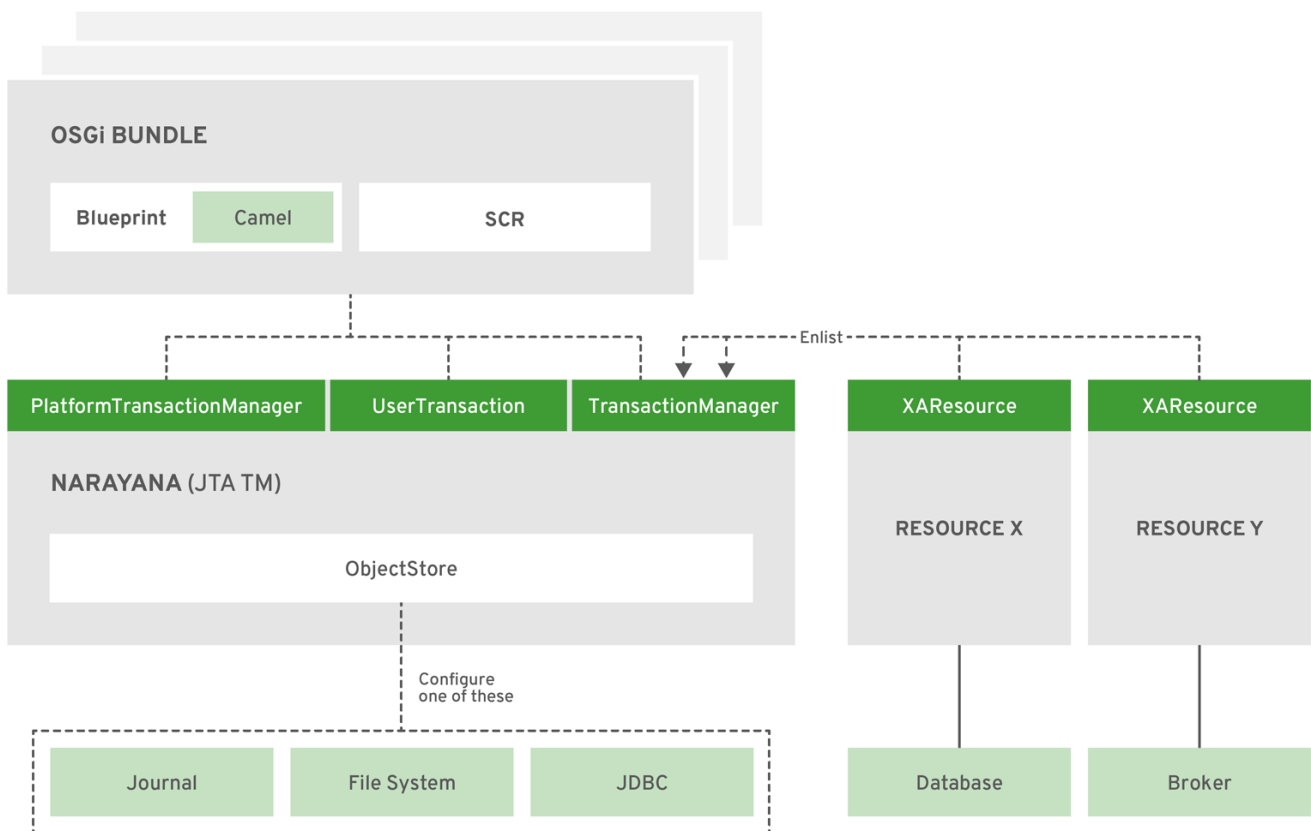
OSGi BUNDLE

Blueprint

Camel

SCR

Enlist

PlatformTransactionManager

UserTransaction

TransactionManager

XAResource

XAResource

NARAYANA (JTA TM)

ObjectStore

RESOURCE X

RESOURCE Y

Configure one of these

Journal

File System

JDBC

Database

Broker